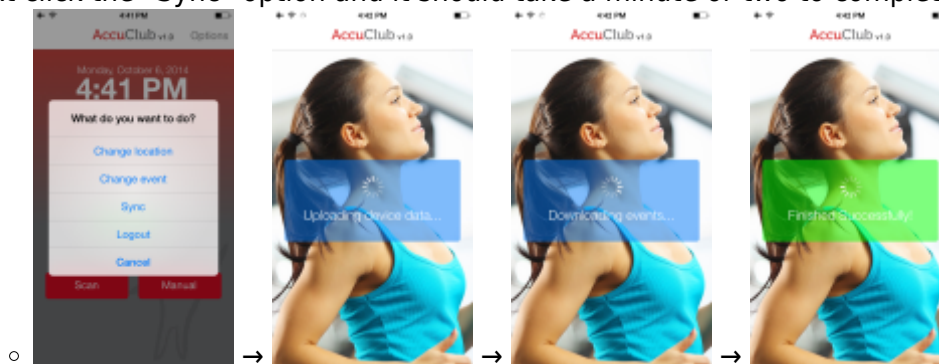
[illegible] click the "Sync" option and it should take a minute or two to complet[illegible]

4:41 PM
AccuClub v1.0 Options
Monday, October 6, 2014
4:41 PM
What do you want to do?
Change location
Change event
Sync
Logout
Cancel
Scan
Manual

○

→

4:42 PM
AccuClub v1.0
Uploading device data...

→

4:42 PM
AccuClub v1.0
Downloading events...

→

4:42 PM
AccuClub v1.0
Finished Successfully!